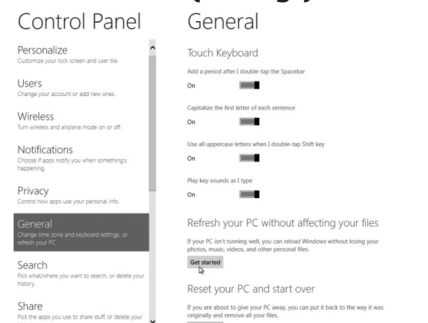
Control Panel

Personalize
Customize your lock screen and user tile.

Users
Change your account or add new ones.

Wireless
Turn wireless and airplane mode on or off.

Notifications
Choose if apps notify you when something's happening.

Privacy
Control how apps use your personal info.

General
Change time zone and keyboard settings, or refresh your PC.

Search
Pick what/where you want to search, or delete your history.

Share
Pick the apps you use to share stuff or delete your

General

Touch Keyboard

Add a period after I double-tap the Spacebar
On

Capitalize the first letter of each sentence
On

Use all uppercase letters when I double-tap Shift key
On

Play key sounds as I type
On

Refresh your PC without affecting your files

If your PC isn't running well, you can reload Windows without losing your photos, music, videos, and other personal files.

Get started

Reset your PC and start over

If you are about to give your PC away, you can put it back to the way it was originally and remove all your files.